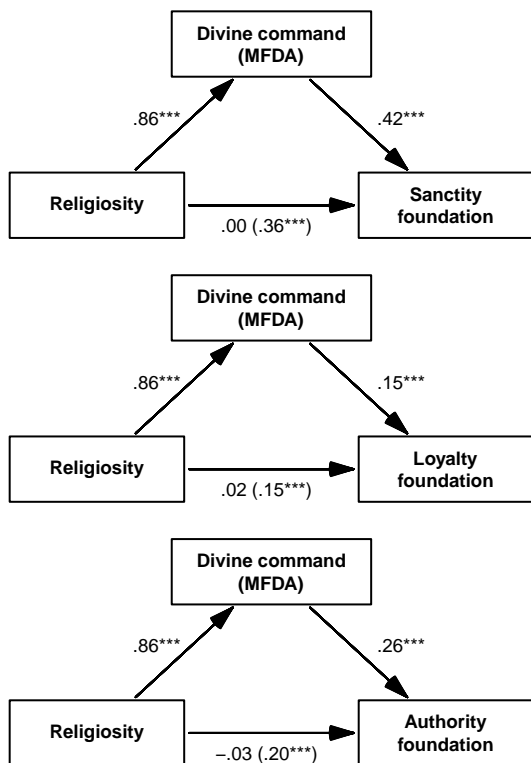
Divine command (MFDA)

.86***

.42***

Religiosity

.00 (.36***)

Sanctity foundation

Divine command (MFDA)

.86***

.15***

Religiosity

.02 (.15***)

Loyalty foundation

Divine command (MFDA)

.86***

.26***

Religiosity

−.03 (.20***)

Authority foundation